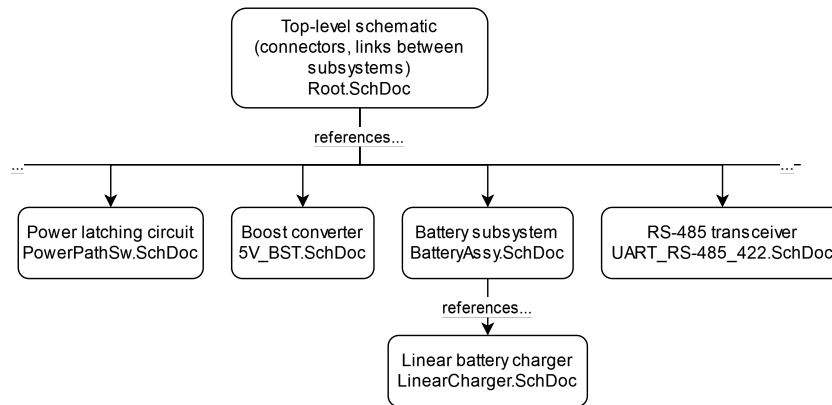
Top-level schematic (connectors, links between subsystems) Root.SchDoc

references...

...

...

Power latching circuit PowerPathSw.SchDoc

Boost converter 5V_BST.SchDoc

Battery subsystem BatteryAssy.SchDoc

RS-485 transceiver UART_RS-485_422.SchDoc

references...

Linear battery charger LinearCharger.SchDoc